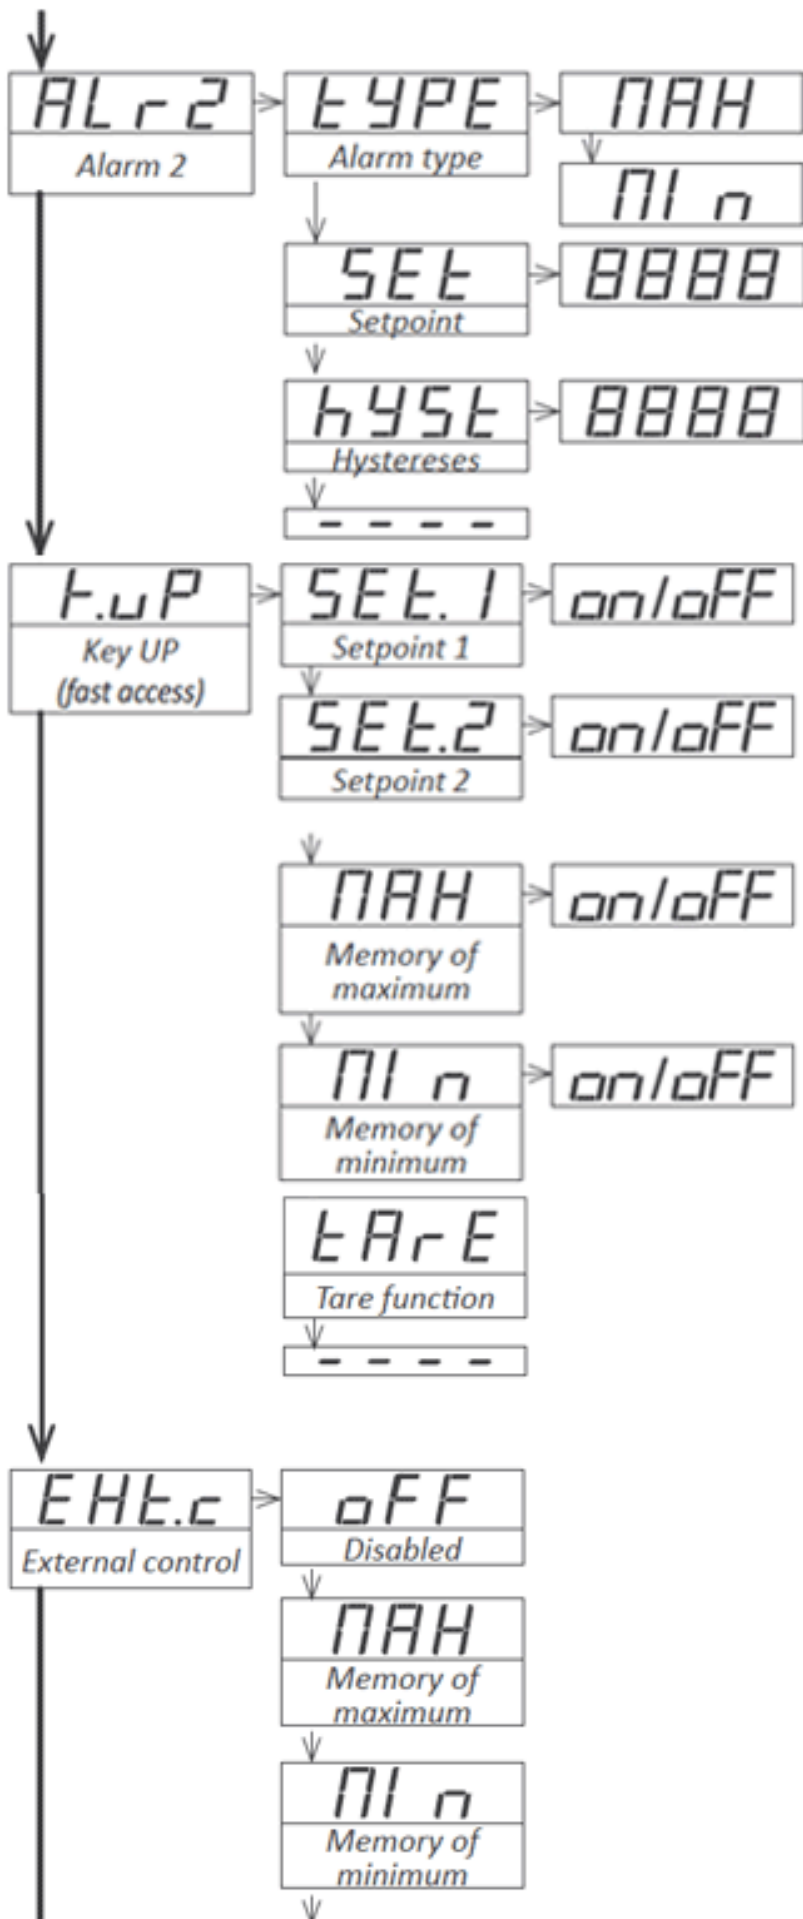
ALr2
Alarm 2
tYPE
Alarm type
MAH
MIn
SEt
Setpoint
8888
hYSt
Hystereses
8888
----
k.uP
Key UP
(fast access)
SEt.1
Setpoint 1
on/oFF
SEt.2
Setpoint 2
on/oFF
MAH
Memory of maximum
on/oFF
MIn
Memory of minimum
on/oFF
tArE
Tare function
----
EHt.c
External control
oFF
Disabled
MAH
Memory of maximum
MIn
Memory of minimum